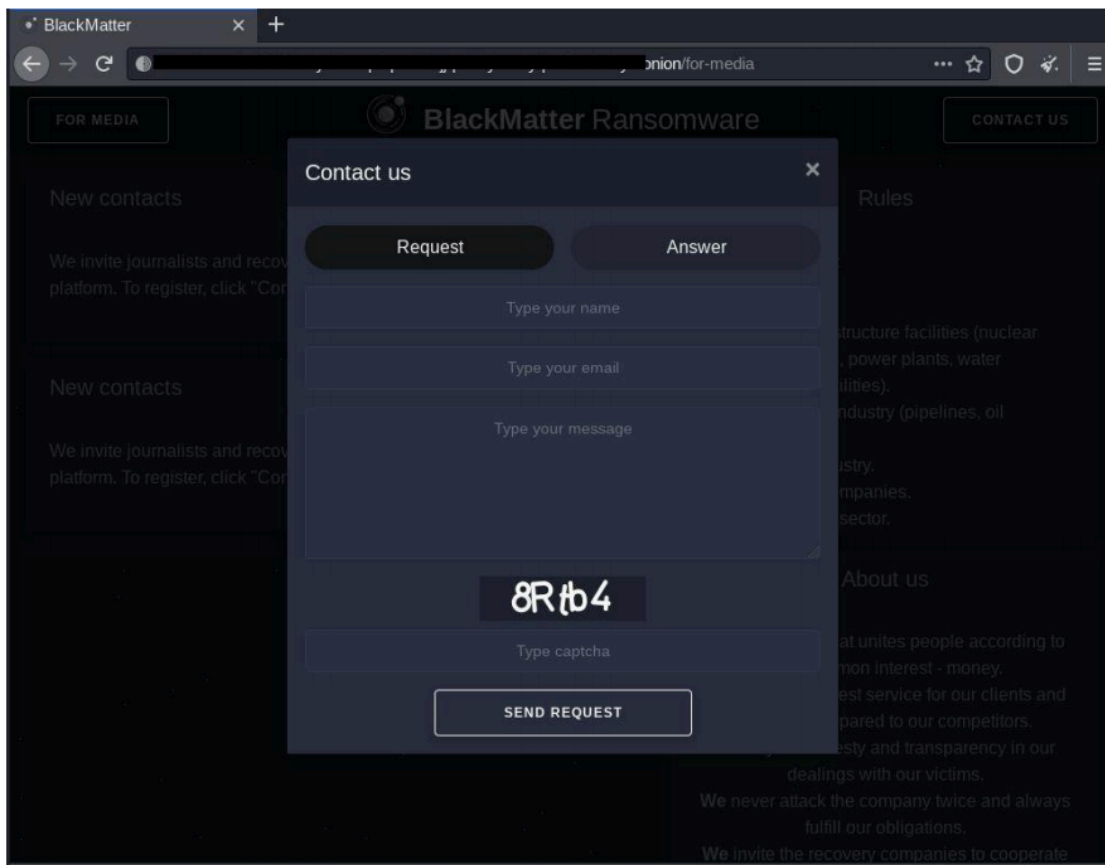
BlackMatter ×

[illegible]onion/for-media

FOR MEDIA

BlackMatter Ransomware

CONTACT US

New contacts

We invite journalists and recov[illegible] platform. To register, click "Co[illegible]

New contacts

We invite journalists and recov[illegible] platform. To register, click "Co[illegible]

Contact us ×

Request Answer

Type your name

Type your email

Type your message

8Rtb4

Type captcha

SEND REQUEST

Rules

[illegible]structure facilities (nuclear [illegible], power plants, water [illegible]ilities).
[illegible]ndustry (pipelines, oil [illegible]
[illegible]ustry.
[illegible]mpanies.
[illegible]sector.

About us

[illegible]at unites people according to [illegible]mon interest - money.
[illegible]est service for our clients and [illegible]pared to our competitors.
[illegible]esty and transparency in our dealings with our victims.
We never attack the company twice and always fulfill our obligations.
We invite the recovery companies to cooperate